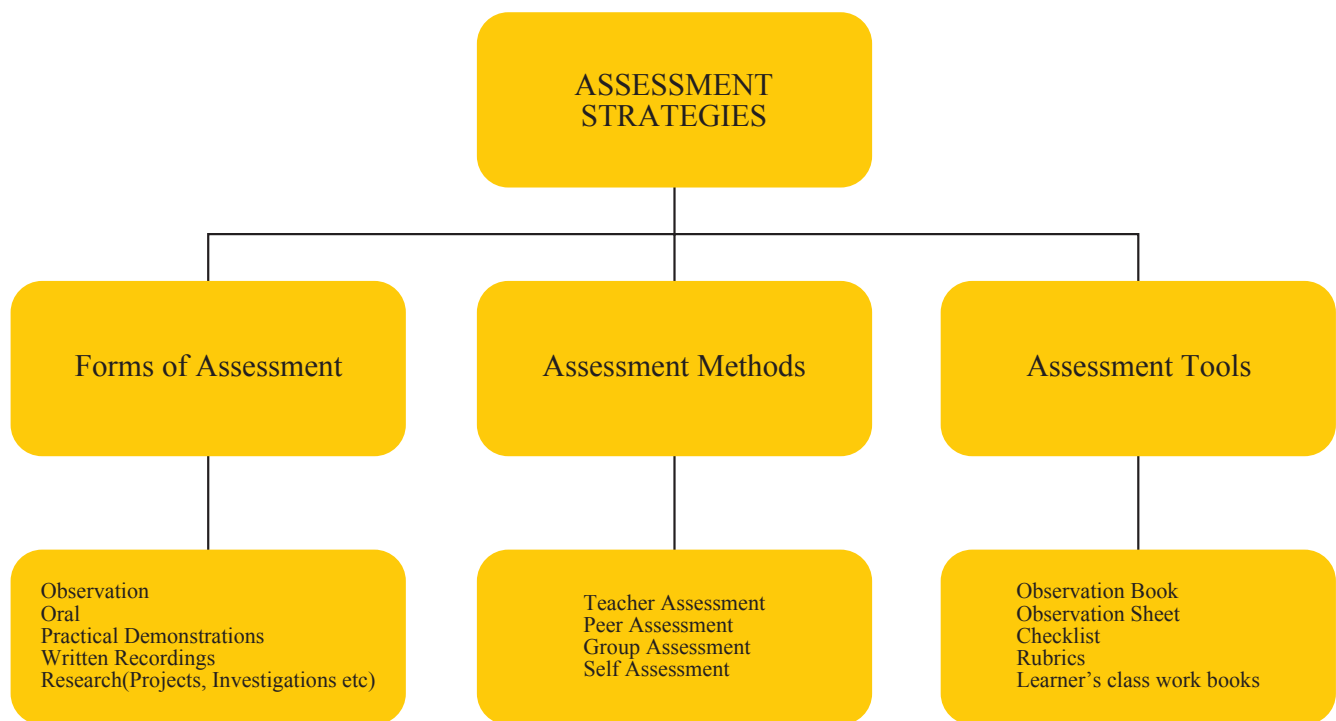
ASSESSMENT STRATEGIES

Forms of Assessment

Assessment Methods

Assessment Tools

Observation
Oral
Practical Demonstrations
Written Recordings
Research(Projects, Investigations etc)

Teacher Assessment
Peer Assessment
Group Assessment
Self Assessment

Observation Book
Observation Sheet
Checklist
Rubrics
Learner’s class work books